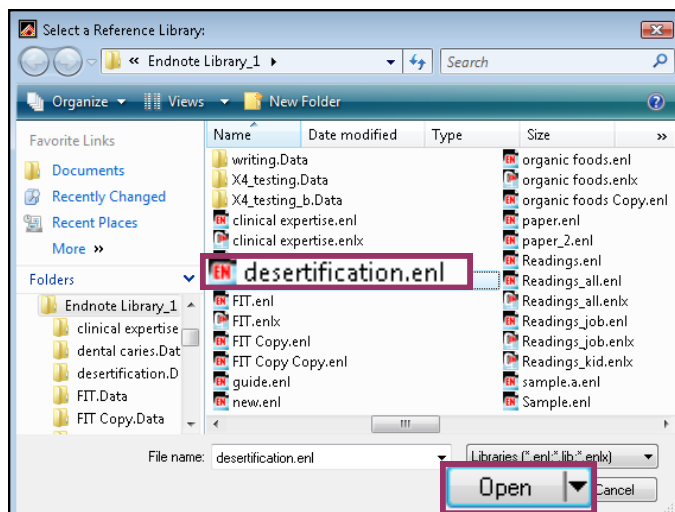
Select a Reference Library:

« Endnote Library_1 ▸

Search

Organize ▾ Views ▾ New Folder

Favorite Links

Documents

Recently Changed

Recent Places

More »

Folders

Endnote Library_1

clinical expertise

dental caries.Dat

desertification.D

FIT.Data

FIT Copy.Data

Name

Date modified

Type

Size

»

writing.Data

X4_testing.Data

X4_testing_b.Data

clinical expertise.enl

clinical expertise.enlx

desertification.enl

FIT.enl

FIT.enlx

FIT Copy.enl

FIT Copy Copy.enl

guide.enl

new.enl

organic foods.enl

organic foods.enlx

organic foods Copy.enl

paper.enl

paper_2.enl

Readings.enl

Readings_all.enl

Readings_all.enlx

Readings_job.enl

Readings_job.enlx

Readings_kid.enlx

sample.a.enl

Sample.enl

File name: desertification.enl

Libraries (*.enl;*.lib;*.enlx)

Open

Cancel